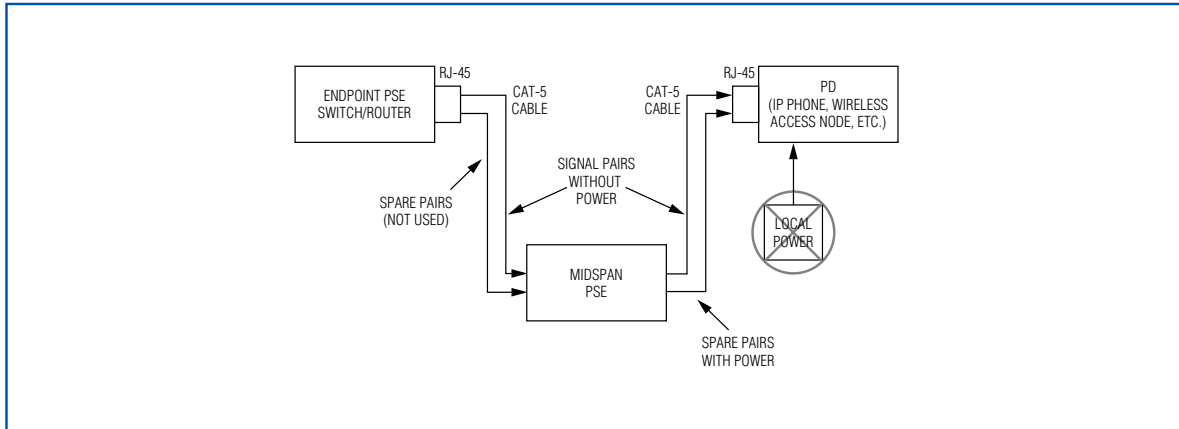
ENDPOINT PSE SWITCH/ROUTER

RJ-45

CAT-5 CABLE

CAT-5 CABLE

RJ-45

PD (IP PHONE, WIRELESS ACCESS NODE, ETC.)

SIGNAL PAIRS WITHOUT POWER

SPARE PAIRS (NOT USED)

LOCAL POWER

MIDSPAN PSE

SPARE PAIRS WITH POWER